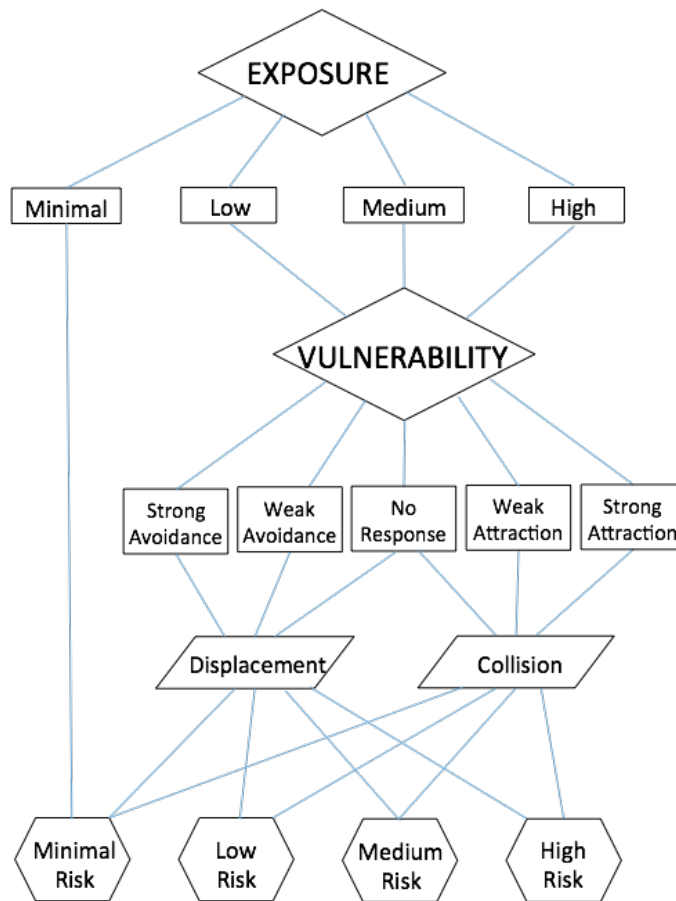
EXPOSURE

Minimal

Low

Medium

High

VULNERABILITY

Strong Avoidance

Weak Avoidance

No Response

Weak Attraction

Strong Attraction

Displacement

Collision

Minimal Risk

Low Risk

Medium Risk

High Risk